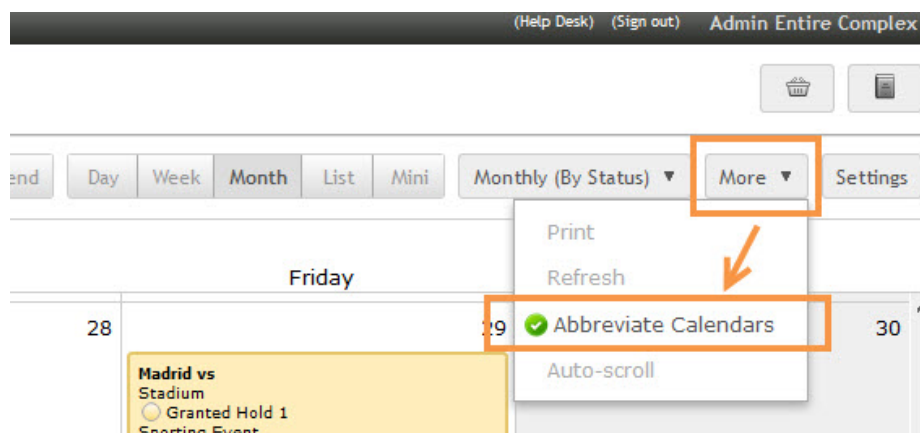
(Help Desk) (Sign out) Admin Entire Complex

end Day Week Month List Mini Monthly (By Status) ▼ More ▼ Settings

Print
Refresh
Abbreviate Calendars
Auto-scroll

Friday

28 29 30

Madrid vs
Stadium
Granted Hold 1
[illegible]